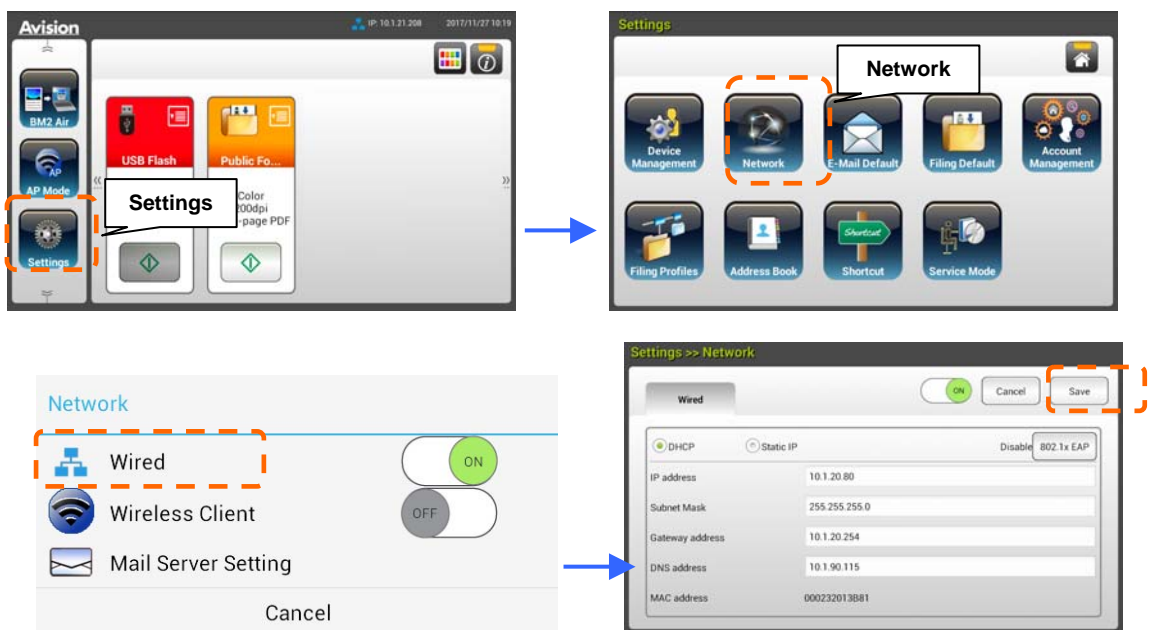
Avision

IP: 10.1.21.208 2017/11/27 10:19

BM2 Air

AP Mode

Settings

USB Flash

Public Fo...

Color
200dpi
-page PDF

Settings

Settings

Network

Device Management

Network

E-Mail Default

Filing Default

Account Management

Filing Profiles

Address Book

Shortcut

Service Mode

Network

Wired

ON

Wireless Client

OFF

Mail Server Setting

Cancel

Settings >> Network

Wired

ON

Cancel

Save

DHCP

Static IP

Disable

802.1x EAP

| IP address | 10.1.20.80 |
|---|---|
| Subnet Mask | 255.255.255.0 |
| Gateway address | 10.1.20.254 |
| DNS address | 10.1.90.115 |
| MAC address | 000232013B81 |